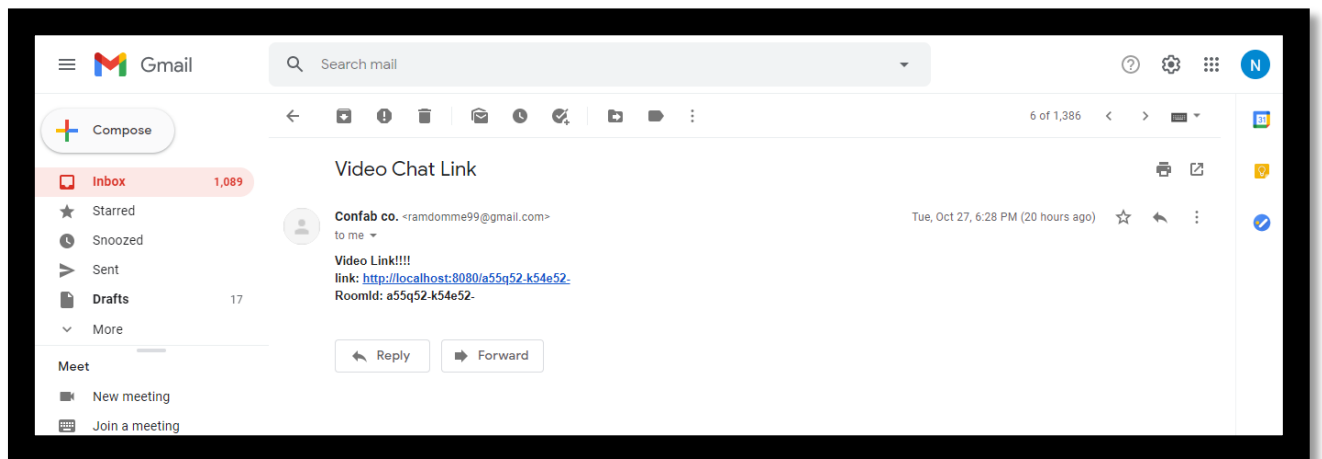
Gmail

Search mail

N

Compose

Inbox 1,089
Starred
Snoozed
Sent
Drafts 17
More

Meet
New meeting
Join a meeting

6 of 1,386

Video Chat Link

Confab co. <ramdomme99@gmail.com>
to me

Tue, Oct 27, 6:28 PM (20 hours ago)

Video Link!!!!
link: http://localhost:8080/a55q52-k54e52-
RoomId: a55q52-k54e52-

Reply
Forward

31